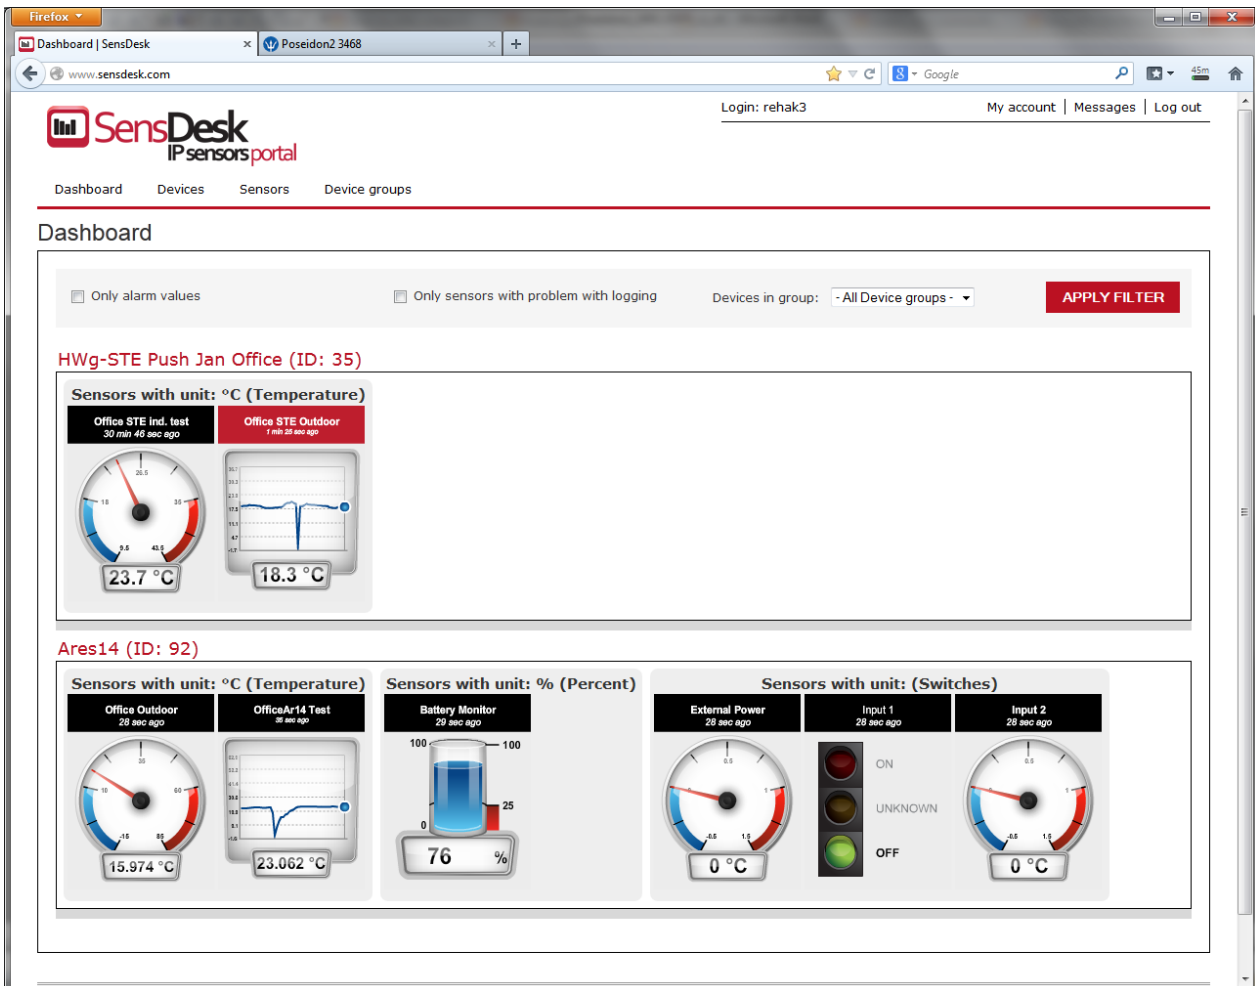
Firefox
Dashboard | SensDesk
Poseidon2 3468
www.sensdesk.com
Google

SensDesk
IP sensors portal

Login: rehak3
My account | Messages | Log out

Dashboard Devices Sensors Device groups

Dashboard

Only alarm values
Only sensors with problem with logging
Devices in group: - All Device groups -
APPLY FILTER

HWg-STE Push Jan Office (ID: 35)

Sensors with unit: °C (Temperature)

Office STE ind. test
30 min 46 sec ago
26.5
18
30
9.5
43.5
23.7 °C

Office STE Outdoor
1 min 25 sec ago
18.3 °C

Ares14 (ID: 92)

Sensors with unit: °C (Temperature)

Office Outdoor
28 sec ago
30
10
60
-15
85
15.974 °C

OfficeAr14 Test
35 sec ago
23.062 °C

Sensors with unit: % (Percent)

Battery Monitor
29 sec ago
100
100
25
0
76 %

Sensors with unit: (Switches)

External Power
28 sec ago
0.5
0
1
-0.5
1.5
0 °C

Input 1
28 sec ago
ON
UNKNOWN
OFF

Input 2
28 sec ago
0.5
0
1
-0.5
1.5
0 °C